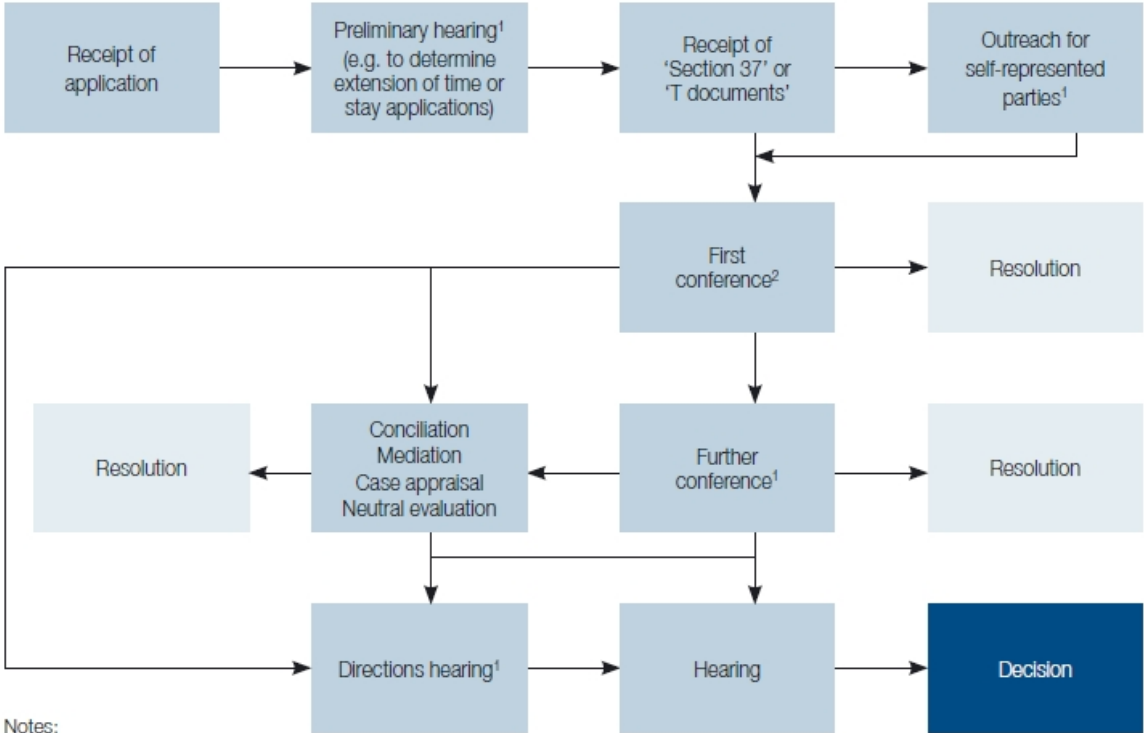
Receipt of application

Preliminary hearing$^1$ (e.g. to determine extension of time or stay applications)

Receipt of 'Section 37' or 'T documents'

Outreach for self-represented parties$^1$

First conference$^2$

Resolution

Resolution

Conciliation
Mediation
Case appraisal
Neutral evaluation

Further conference$^1$

Resolution

Directions hearing$^1$

Hearing

Decision

Notes: